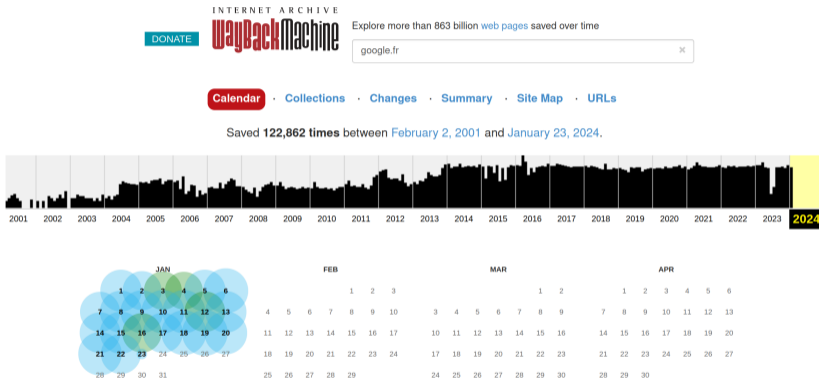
INTERNET ARCHIVE
WaybackMachine

DONATE

Explore more than 863 billion web pages saved over time

google.fr ×

Calendar · Collections · Changes · Summary · Site Map · URLs

Saved 122,862 times between February 2, 2001 and January 23, 2024.

2001 2002 2003 2004 2005 2006 2007 2008 2009 2010 2011 2012 2013 2014 2015 2016 2017 2018 2019 2020 2021 2022 2023 2024

JAN
1 2 3 4 5 6
7 8 9 10 11 12 13
14 15 16 17 18 19 20
21 22 23 24 25 26 27
28 29 30 31

FEB
1 2 3
4 5 6 7 8 9 10
11 12 13 14 15 16 17
18 19 20 21 22 23 24
25 26 27 28 29

MAR
1 2
3 4 5 6 7 8 9
10 11 12 13 14 15 16
17 18 19 20 21 22 23
24 25 26 27 28 29 30

APR
1 2 3 4 5 6
7 8 9 10 11 12 13
14 15 16 17 18 19 20
21 22 23 24 25 26 27
28 29 30